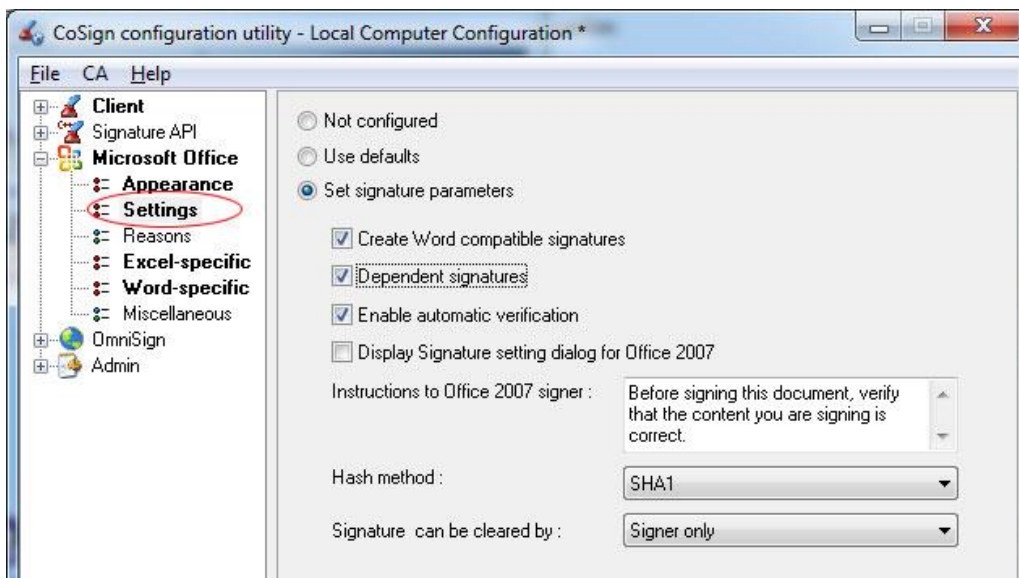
CoSign configuration utility - Local Computer Configuration *

File CA Help

Client
Signature API
Microsoft Office
Appearance
Settings
Reasons
Excel-specific
Word-specific
Miscellaneous
OmniSign
Admin

Not configured
Use defaults
Set signature parameters

Create Word compatible signatures
Dependent signatures
Enable automatic verification
Display Signature setting dialog for Office 2007

Instructions to Office 2007 signer : Before signing this document, verify that the content you are signing is correct.

Hash method : SHA1

Signature can be cleared by : Signer only